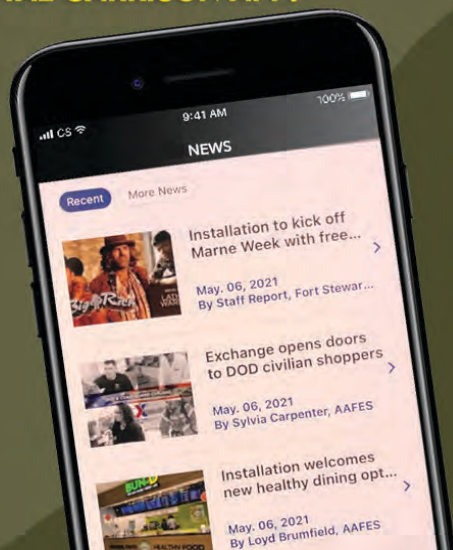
CS
9:41 AM
100%
NEWS
Recent
More News
Installation to kick off Marne Week with free...
May. 06, 2021
By Staff Report, Fort Stewar...
Big & Rich
Exchange opens doors to DOD civilian shoppers
May. 06, 2021
By Sylvia Carpenter, AAFES
Installation welcomes new healthy dining opt...
May. 06, 2021
By Loyd Brumfield, AAFES